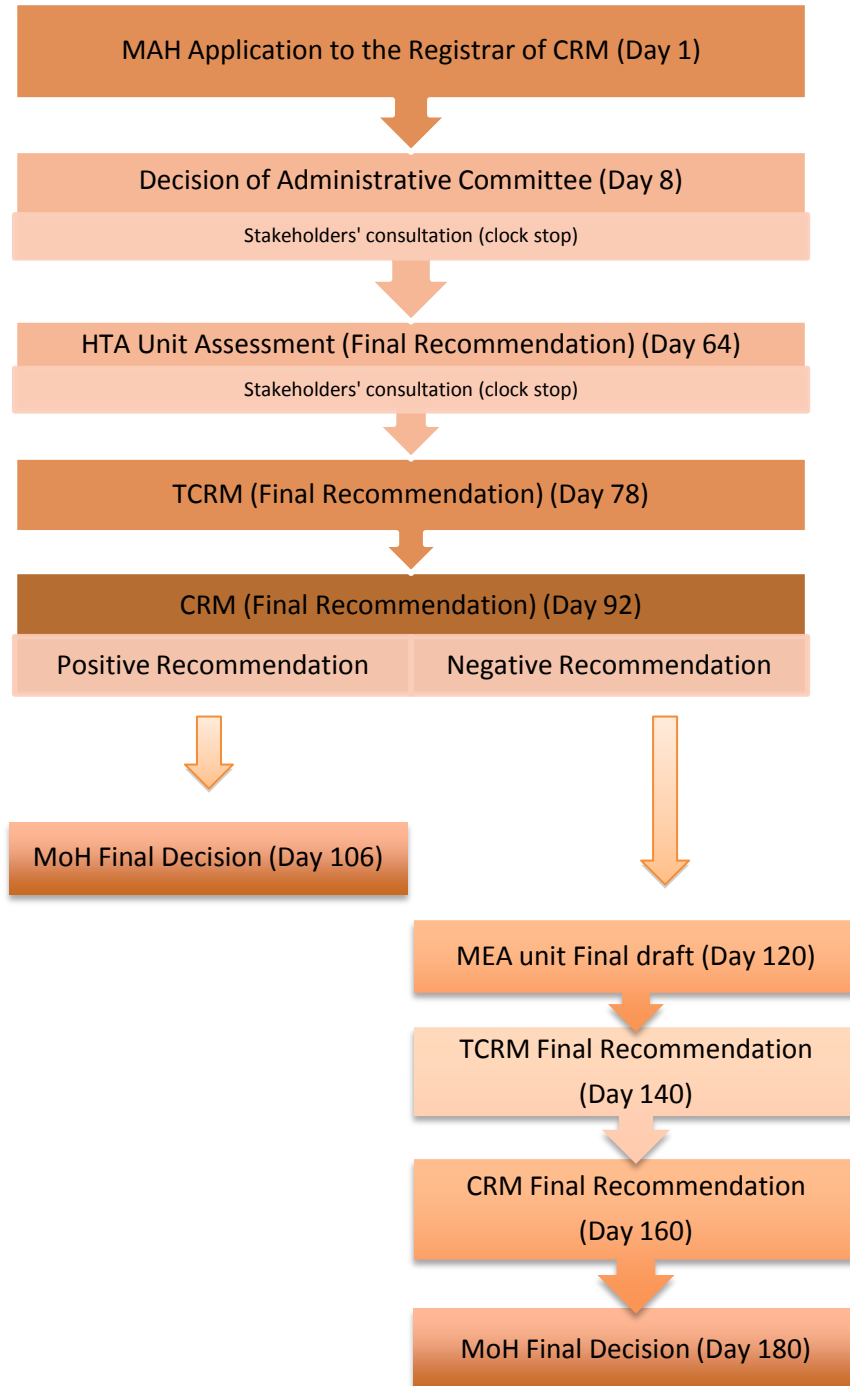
MAH Application to the Registrar of CRM (Day 1)

Decision of Administrative Committee (Day 8)

Stakeholders' consultation (clock stop)

HTA Unit Assessment (Final Recommendation) (Day 64)

Stakeholders' consultation (clock stop)

TCRM (Final Recommendation) (Day 78)

CRM (Final Recommendation) (Day 92)

Positive Recommendation

Negative Recommendation

MoH Final Decision (Day 106)

MEA unit Final draft (Day 120)

TCRM Final Recommendation (Day 140)

CRM Final Recommendation (Day 160)

MoH Final Decision (Day 180)